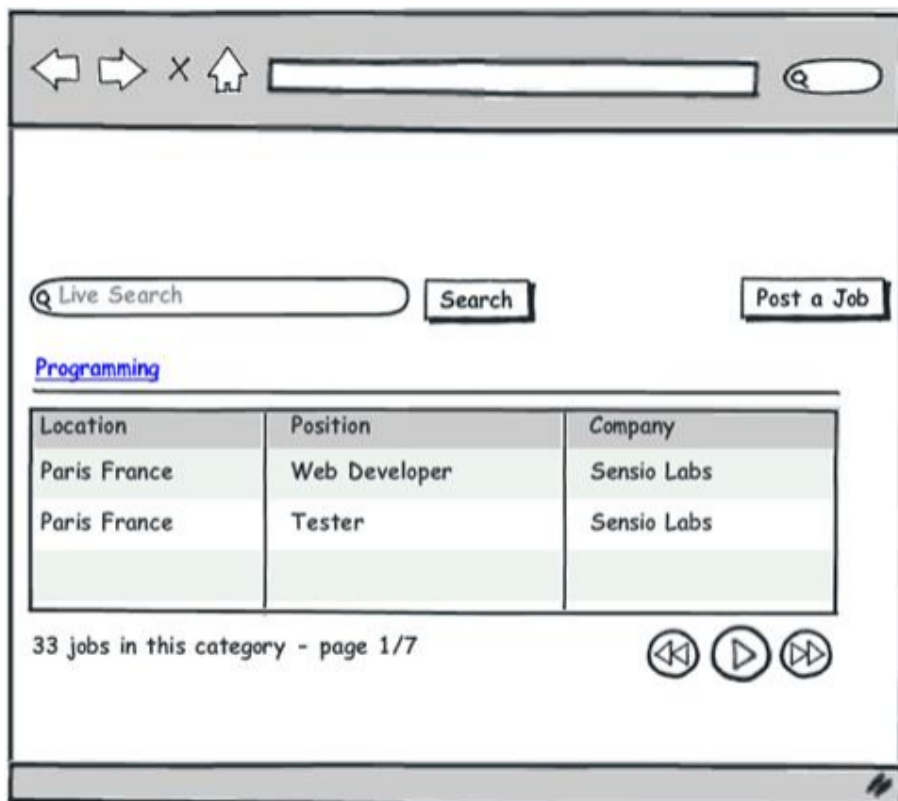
Live Search

Search

Post a Job

Programming

| Location | Position | Company |
|---|---|---|
| Paris France | Web Developer | Sensio Labs |
| Paris France | Tester | Sensio Labs |
| | | |

33 jobs in this category - page 1/7